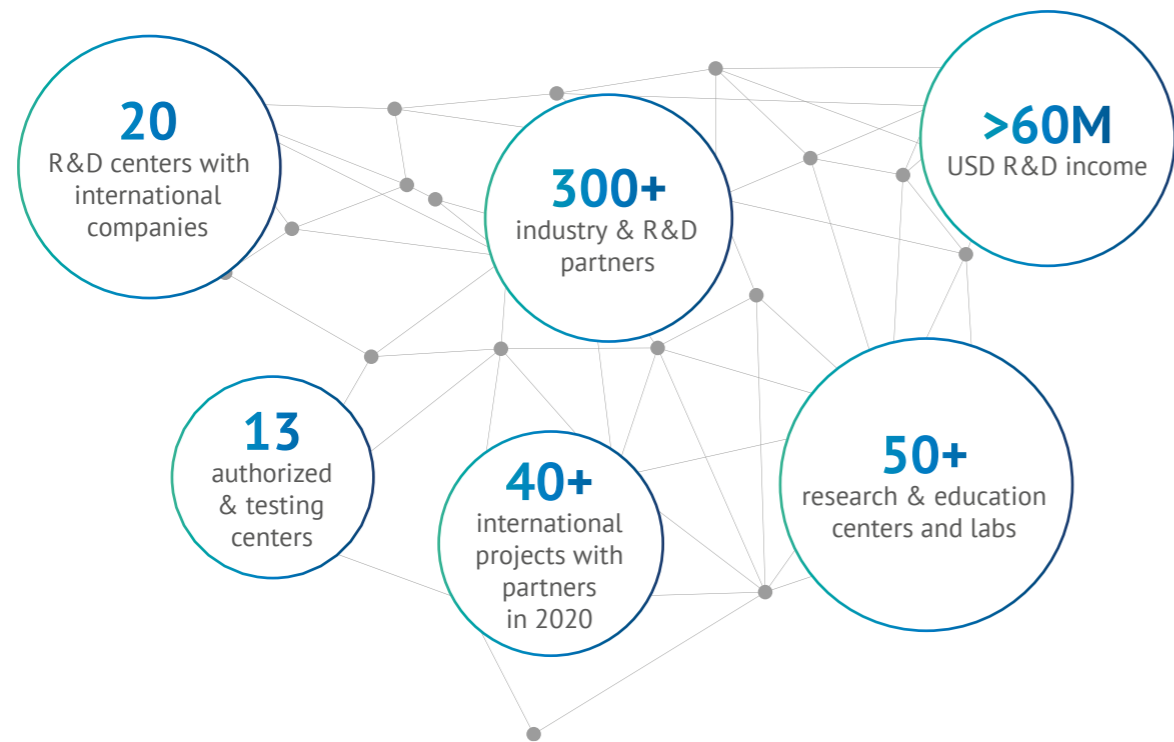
20
R&D centers with international companies

300+
industry & R&D partners

>60M
USD R&D income

13
authorized & testing centers

40+
international projects with partners in 2020

50+
research & education centers and labs